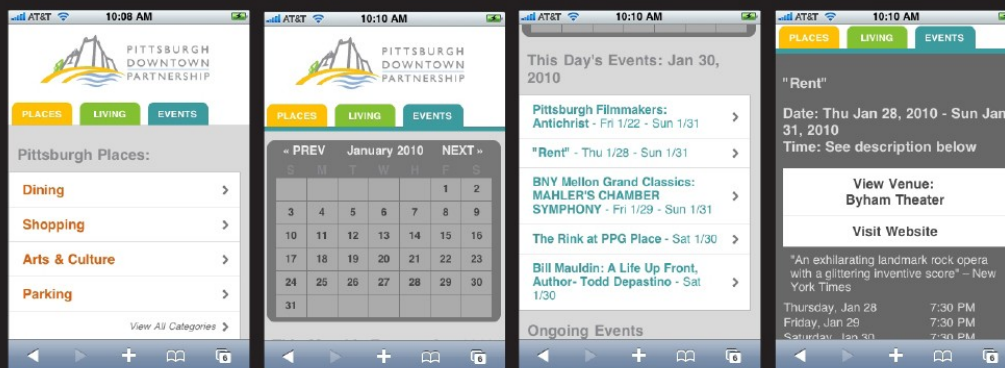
AT&T 10:08 AM

PITTSBURGH DOWNTOWN PARTNERSHIP

PLACES LIVING EVENTS

Pittsburgh Places:

Dining

Shopping

Arts & Culture

Parking

View All Categories

AT&T 10:10 AM

PITTSBURGH DOWNTOWN PARTNERSHIP

PLACES LIVING EVENTS

« PREV January 2010 NEXT »

| S | M | T | W | T | F | S |
|---|---|---|---|---|---|---|
| | | | | | 1 | 2 |
| 3 | 4 | 5 | 6 | 7 | 8 | 9 |
| 10 | 11 | 12 | 13 | 14 | 15 | 16 |
| 17 | 18 | 19 | 20 | 21 | 22 | 23 |
| 24 | 25 | 26 | 27 | 28 | 29 | 30 |
| 31 | | | | | | |

AT&T 10:10 AM

This Day's Events: Jan 30, 2010

Pittsburgh Filmmakers: Antichrist - Fri 1/22 - Sun 1/31

"Rent" - Thu 1/28 - Sun 1/31

BNY Mellon Grand Classics: MAHLER'S CHAMBER SYMPHONY - Fri 1/29 - Sun 1/31

The Rink at PPG Place - Sat 1/30

Bill Mauldin: A Life Up Front, Author- Todd Depastino - Sat 1/30

Ongoing Events

AT&T 10:10 AM

PLACES LIVING EVENTS

"Rent"

Date: Thu Jan 28, 2010 - Sun Jan 31, 2010
Time: See description below

View Venue: Byham Theater

Visit Website

"An exhilarating landmark rock opera with a glittering inventive score" – New York Times

Thursday, Jan 28 7:30 PM
Friday, Jan 29 7:30 PM
Saturday, Jan 30 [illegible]